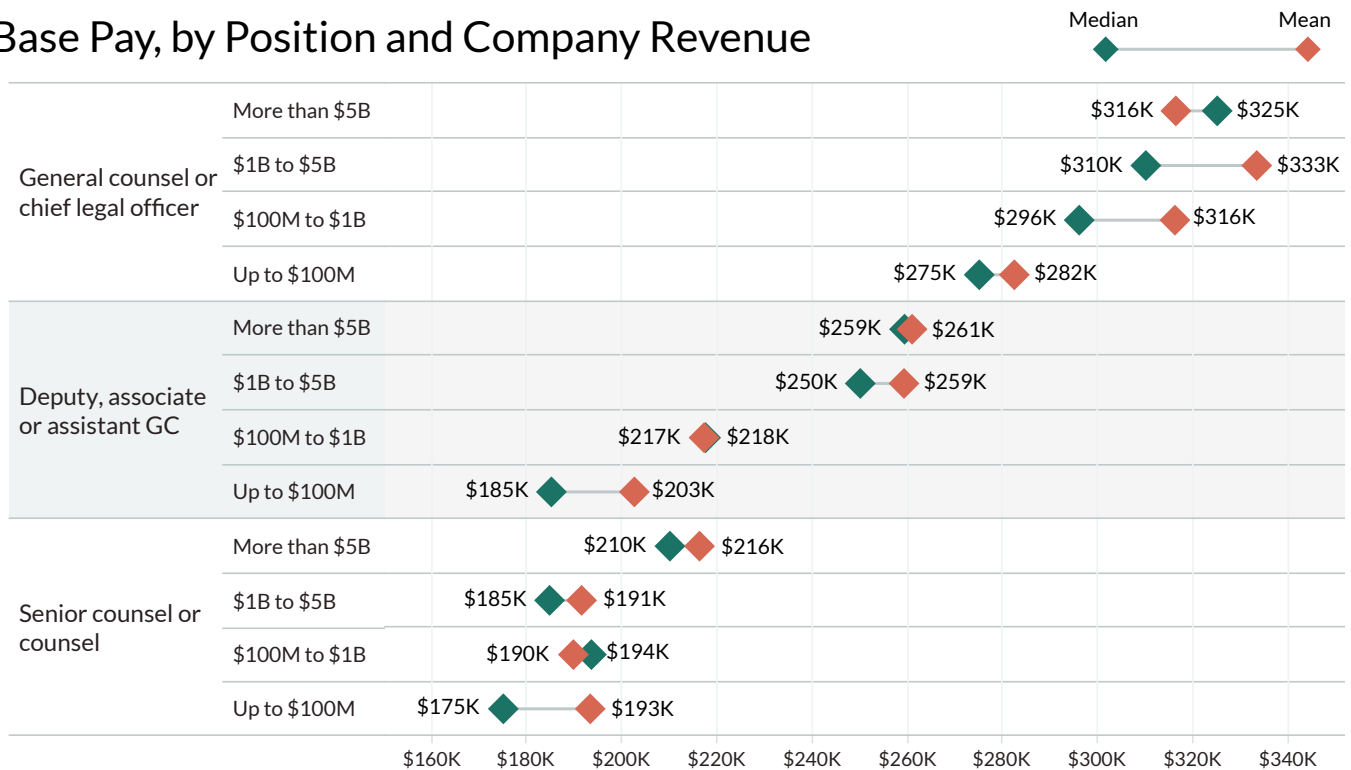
Base Pay, by Position and Company Revenue

Median Mean

General counsel or chief legal officer

More than $5B $316K $325K
$1B to $5B $310K $333K
$100M to $1B $296K $316K
Up to $100M $275K $282K

Deputy, associate or assistant GC

More than $5B $259K $261K
$1B to $5B $250K $259K
$100M to $1B $217K $218K
Up to $100M $185K $203K

Senior counsel or counsel

More than $5B $210K $216K
$1B to $5B $185K $191K
$100M to $1B $190K $194K
Up to $100M $175K $193K

$160K $180K $200K $220K $240K $260K $280K $300K $320K $340K